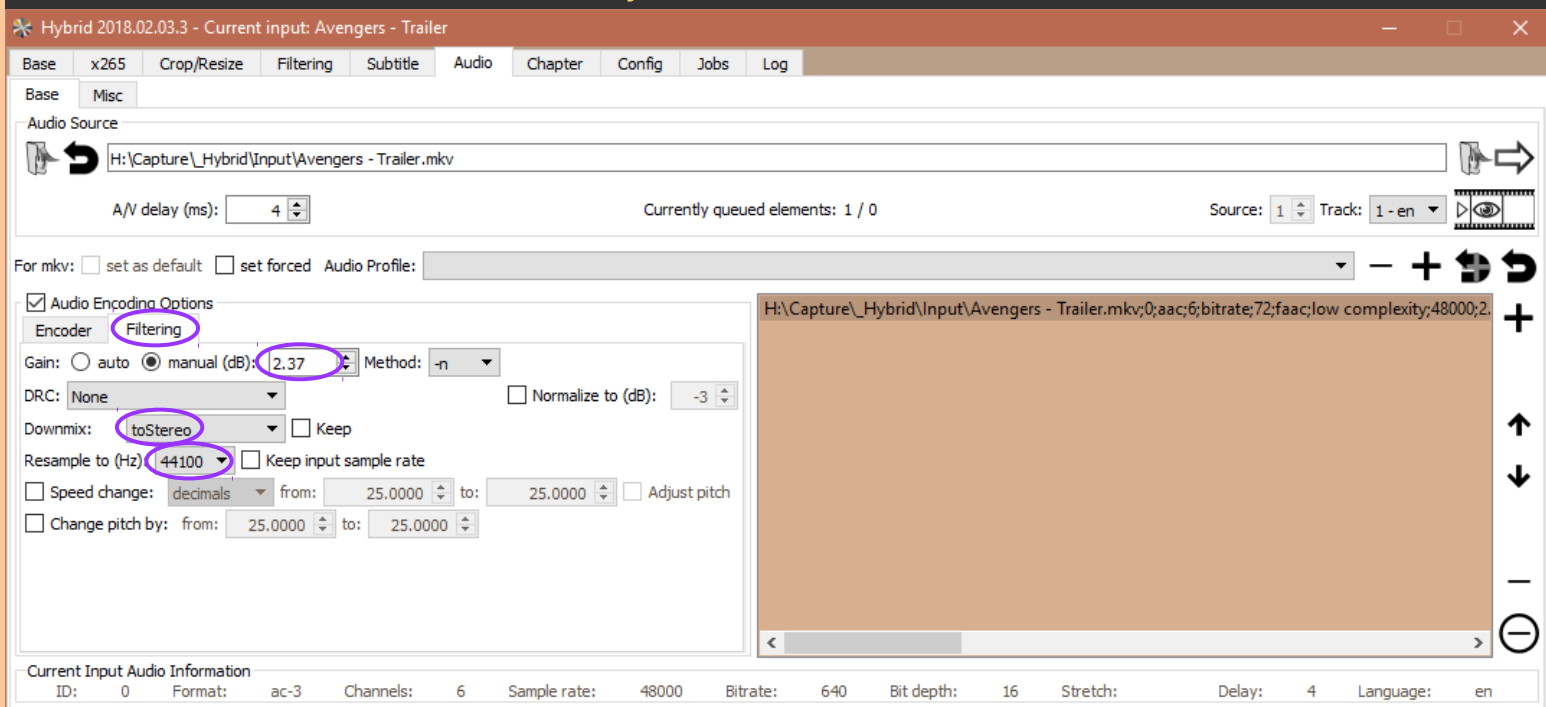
Hybrid 2018.02.03.3 - Current input: Avengers - Trailer

Base x265 Crop/Resize Filtering Subtitle Audio Chapter Config Jobs Log

Base Misc

Audio Source

H:\Capture\_Hybrid\Input\Avengers - Trailer.mkv

A/V delay (ms): 4

Currently queued elements: 1 / 0

Source: 1 Track: 1 - en

For mkv: set as default set forced Audio Profile:

Audio Encoding Options

Encoder Filtering

Gain: auto manual (dB): 2.37 Method: -n

DRC: None

Normalize to (dB): -3

Downmix: toStereo Keep

Resample to (Hz) 44100 Keep input sample rate

Speed change: decimals from: 25.0000 to: 25.0000 Adjust pitch

Change pitch by: from: 25.0000 to: 25.0000

H:\Capture\_Hybrid\Input\Avengers - Trailer.mkv;0;aac;6;bitrate;72;faac;low complexity;48000;2.

Current Input Audio Information

| ID: | 0 | Format: | ac-3 | Channels: | 6 | Sample rate: | 48000 | Bitrate: | 640 | Bit depth: | 16 | Stretch: | | Delay: | 4 | Language: | en |